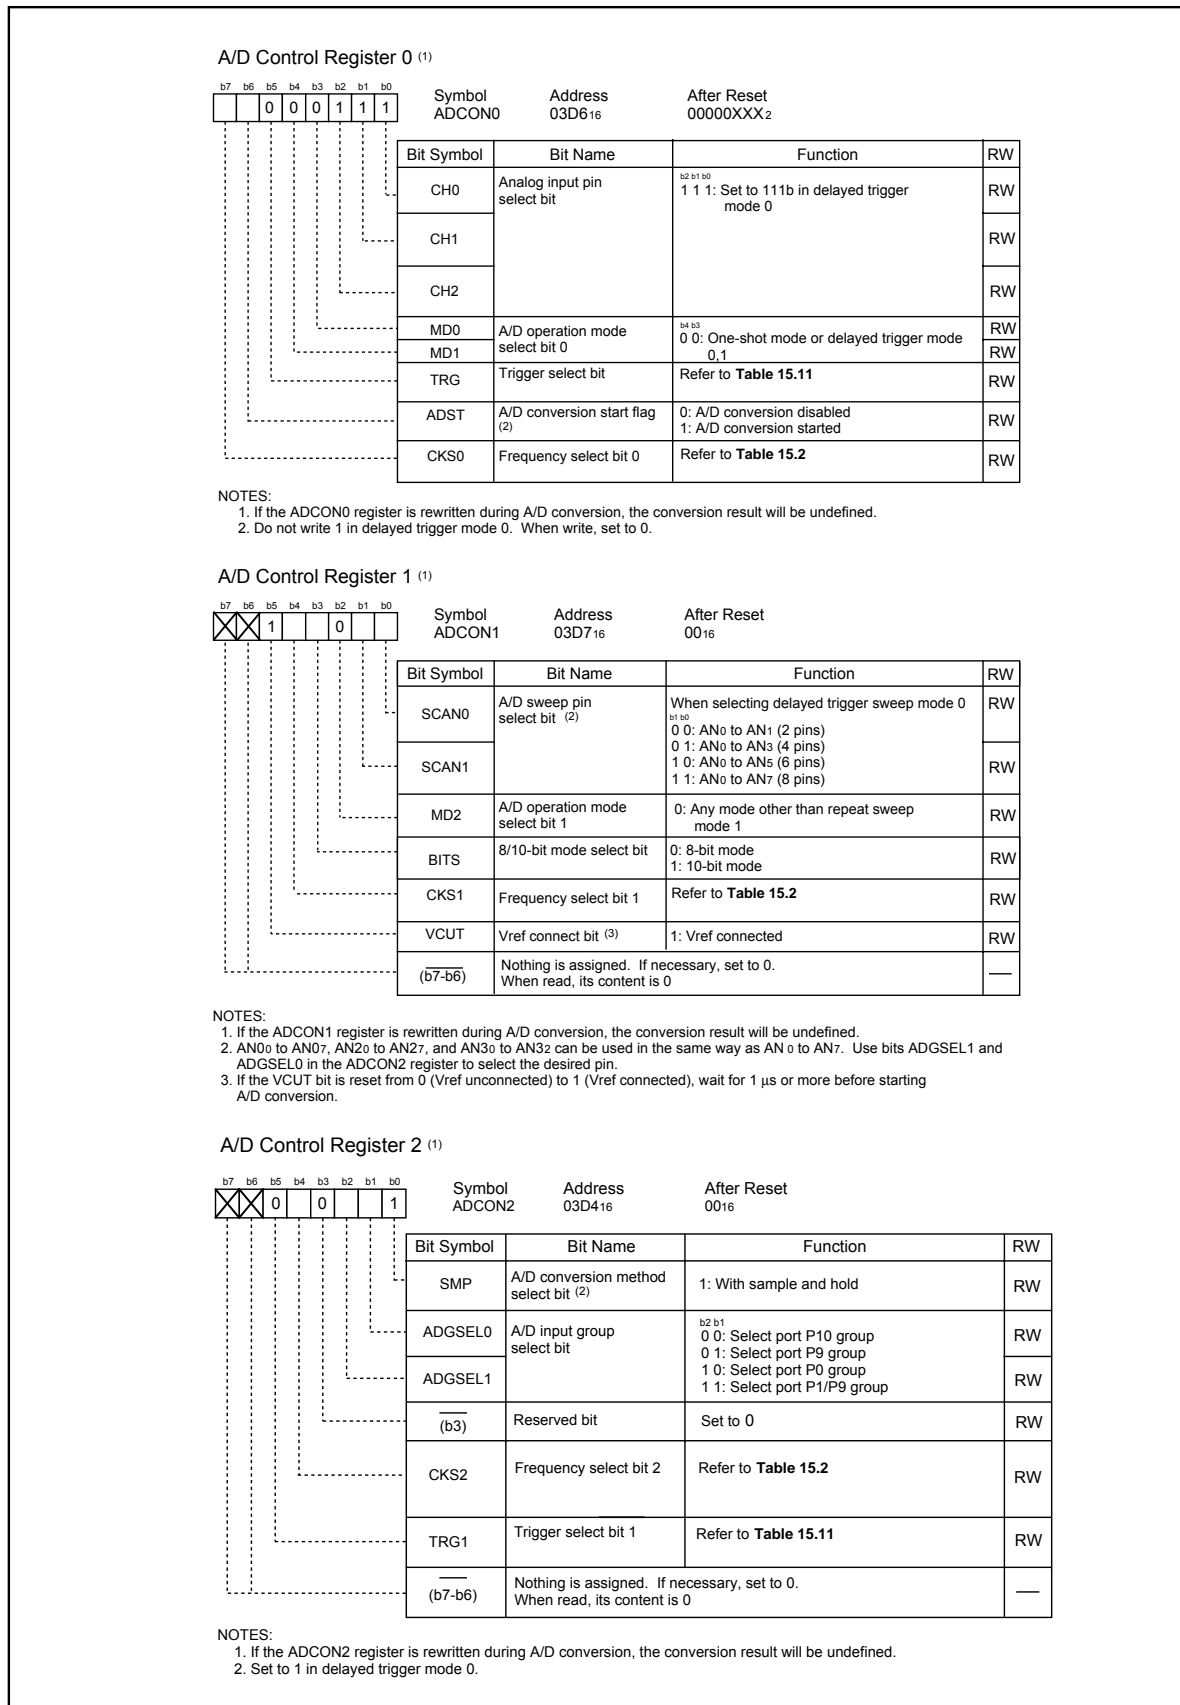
A/D Control Register 0 $^{(1)}$

b7 b6 b5 b4 b3 b2 b1 b0
0 0 0 1 1 1

Symbol ADCON0 Address $03D6_{16}$ After Reset $00000XXX_2$

| Bit Symbol | Bit Name | Function | RW |
|---|---|---|---|
| CH0 | Analog input pin select bit | b2 b1 b0 1 1 1: Set to 111b in delayed trigger mode 0 | RW |
| CH1 | | | RW |
| CH2 | | | RW |
| MD0 | A/D operation mode select bit 0 | b4 b3 0 0: One-shot mode or delayed trigger mode 0,1 | RW |
| MD1 | | | RW |
| TRG | Trigger select bit | Refer to **Table 15.11** | RW |
| ADST | A/D conversion start flag $^{(2)}$ | 0: A/D conversion disabled 1: A/D conversion started | RW |
| CKS0 | Frequency select bit 0 | Refer to **Table 15.2** | RW |

NOTES:
1. If the ADCON0 register is rewritten during A/D conversion, the conversion result will be undefined.
2. Do not write 1 in delayed trigger mode 0. When write, set to 0.

A/D Control Register 1 $^{(1)}$

b7 b6 b5 b4 b3 b2 b1 b0
1 0

Symbol ADCON1 Address $03D7_{16}$ After Reset $00_{16}$

| Bit Symbol | Bit Name | Function | RW |
|---|---|---|---|
| SCAN0 | A/D sweep pin select bit $^{(2)}$ | When selecting delayed trigger sweep mode 0 b1 b0 0 0: $AN_0$ to $AN_1$ (2 pins) 0 1: $AN_0$ to $AN_3$ (4 pins) 1 0: $AN_0$ to $AN_5$ (6 pins) 1 1: $AN_0$ to $AN_7$ (8 pins) | RW |
| SCAN1 | | | RW |
| MD2 | A/D operation mode select bit 1 | 0: Any mode other than repeat sweep mode 1 | RW |
| BITS | 8/10-bit mode select bit | 0: 8-bit mode 1: 10-bit mode | RW |
| CKS1 | Frequency select bit 1 | Refer to **Table 15.2** | RW |
| VCUT | Vref connect bit $^{(3)}$ | 1: Vref connected | RW |
| $\overline{(b7-b6)}$ | Nothing is assigned. If necessary, set to 0. When read, its content is 0 | | — |

NOTES:
1. If the ADCON1 register is rewritten during A/D conversion, the conversion result will be undefined.
2. $AN0_0$ to $AN0_7$, $AN2_0$ to $AN2_7$, and $AN3_0$ to $AN3_2$ can be used in the same way as $AN_0$ to $AN_7$. Use bits ADGSEL1 and ADGSEL0 in the ADCON2 register to select the desired pin.
3. If the VCUT bit is reset from 0 (Vref unconnected) to 1 (Vref connected), wait for 1 µs or more before starting A/D conversion.

A/D Control Register 2 $^{(1)}$

b7 b6 b5 b4 b3 b2 b1 b0
0 0 1

Symbol ADCON2 Address $03D4_{16}$ After Reset $00_{16}$

| Bit Symbol | Bit Name | Function | RW |
|---|---|---|---|
| SMP | A/D conversion method select bit $^{(2)}$ | 1: With sample and hold | RW |
| ADGSEL0 | A/D input group select bit | b2 b1 0 0: Select port P10 group 0 1: Select port P9 group 1 0: Select port P0 group 1 1: Select port P1/P9 group | RW |
| ADGSEL1 | | | RW |
| $\overline{(b3)}$ | Reserved bit | Set to 0 | RW |
| CKS2 | Frequency select bit 2 | Refer to **Table 15.2** | RW |
| TRG1 | Trigger select bit 1 | Refer to **Table 15.11** | RW |
| $\overline{(b7-b6)}$ | Nothing is assigned. If necessary, set to 0. When read, its content is 0 | | — |

NOTES:
1. If the ADCON2 register is rewritten during A/D conversion, the conversion result will be undefined.
2. Set to 1 in delayed trigger mode 0.